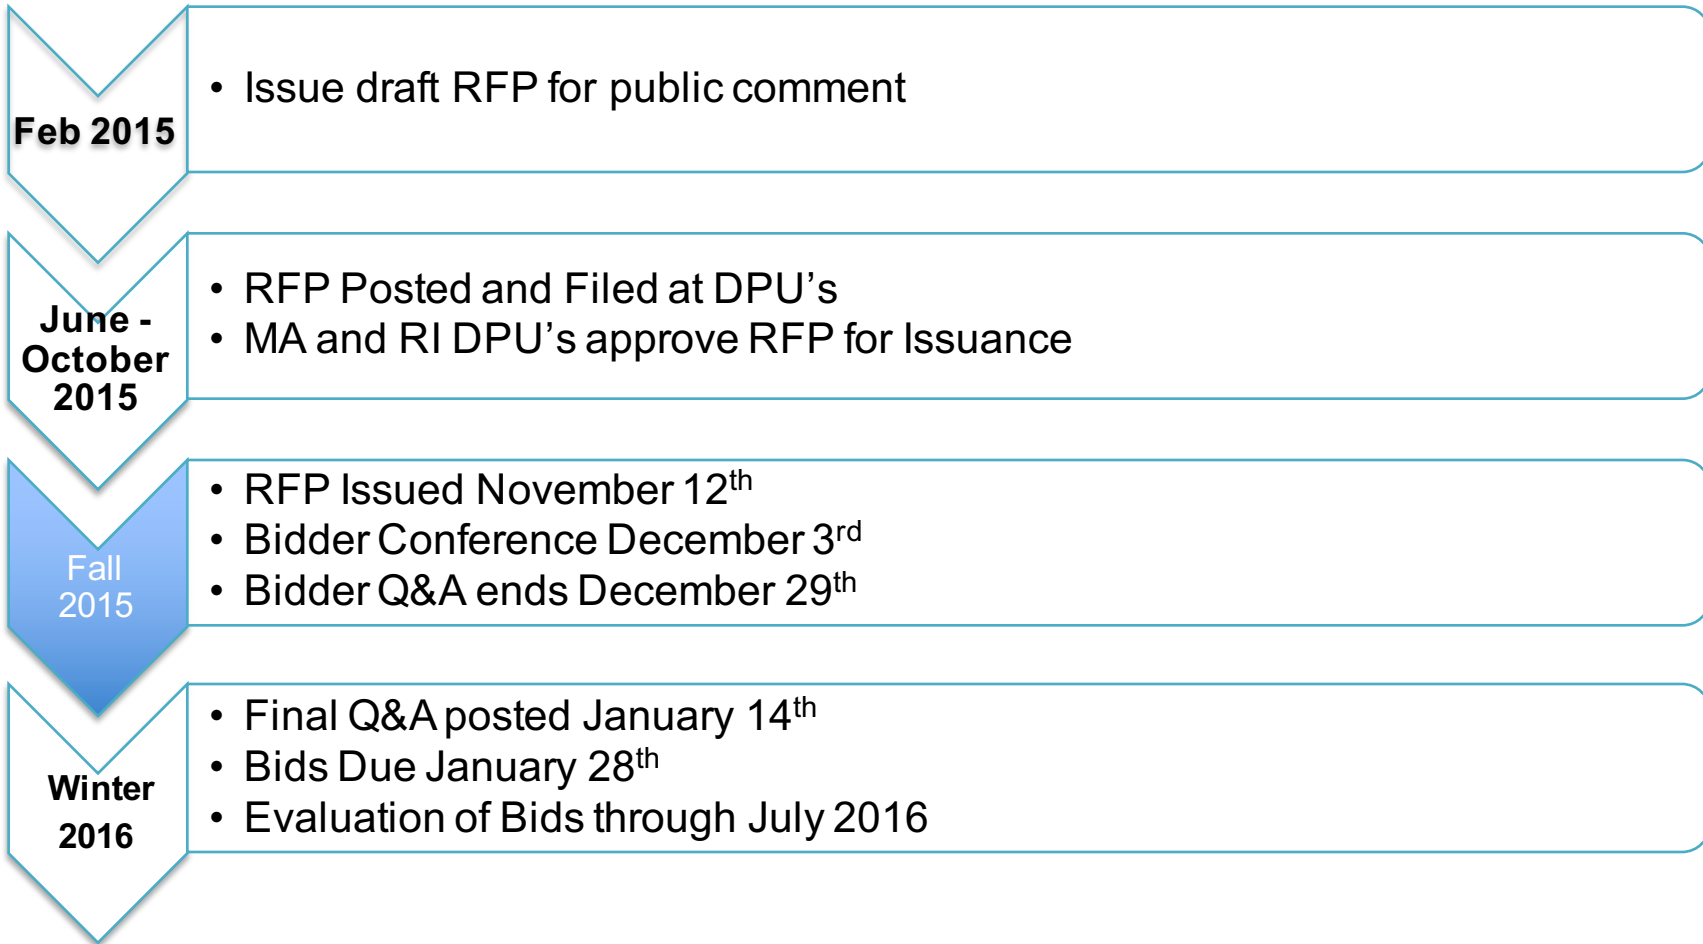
Feb 2015

- Issue draft RFP for public comment

June - October 2015

- RFP Posted and Filed at DPU’s
- MA and RI DPU’s approve RFP for Issuance

Fall 2015

- RFP Issued November 12$^{th}$
- Bidder Conference December 3$^{rd}$
- Bidder Q&A ends December 29$^{th}$

Winter 2016

- Final Q&A posted January 14$^{th}$
- Bids Due January 28$^{th}$
- Evaluation of Bids through July 2016